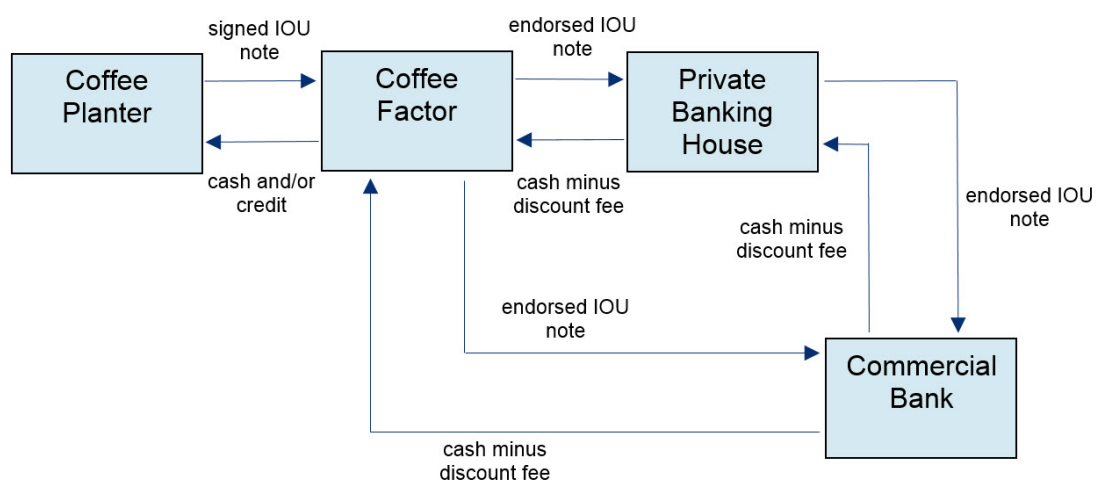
Coffee Planter

signed IOU note

cash and/or credit

Coffee Factor

endorsed IOU note

cash minus discount fee

Private Banking House

endorsed IOU note

cash minus discount fee

endorsed IOU note

Commercial Bank

cash minus discount fee